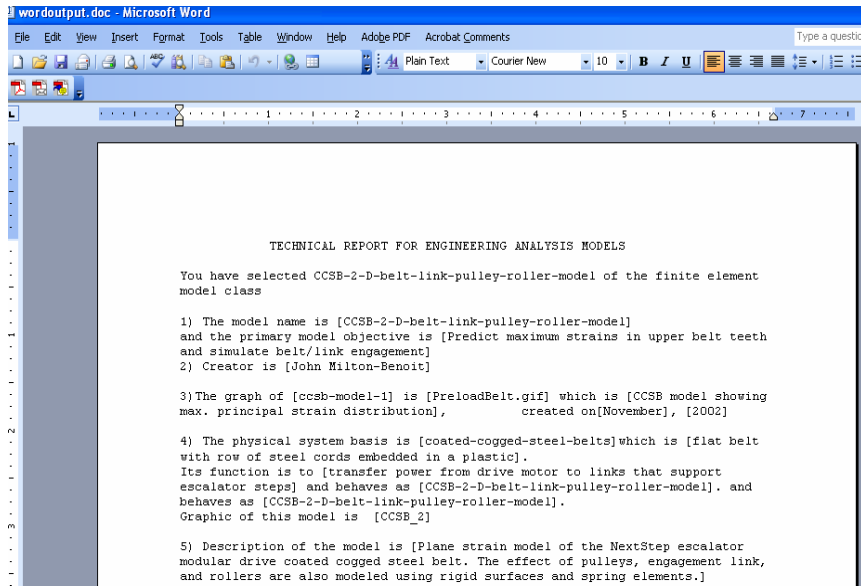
wordoutput.doc - Microsoft Word

File Edit View Insert Format Tools Table Window Help Adobe PDF Acrobat Comments

Type a questio

Plain Text Courier New 10 B I U

1 2 3 4 5 6 7

TECHNICAL REPORT FOR ENGINEERING ANALYSIS MODELS

You have selected CCSB-2-D-belt-link-pulley-roller-model of the finite element model class

1) The model name is [CCSB-2-D-belt-link-pulley-roller-model] and the primary model objective is [Predict maximum strains in upper belt teeth and simulate belt/link engagement]
2) Creator is [John Milton-Benoit]

3)The graph of [ccsb-model-1] is [PreloadBelt.gif] which is [CCSB model showing max. principal strain distribution], created on[November], [2002]

4) The physical system basis is [coated-cogged-steel-belts]which is [flat belt with row of steel cords embedded in a plastic].
Its function is to [transfer power from drive motor to links that support escalator steps] and behaves as [CCSB-2-D-belt-link-pulley-roller-model]. and behaves as [CCSB-2-D-belt-link-pulley-roller-model].
Graphic of this model is [CCSB_2]

5) Description of the model is [Plane strain model of the NextStep escalator modular drive coated cogged steel belt. The effect of pulleys, engagement link, and rollers are also modeled using rigid surfaces and spring elements.]